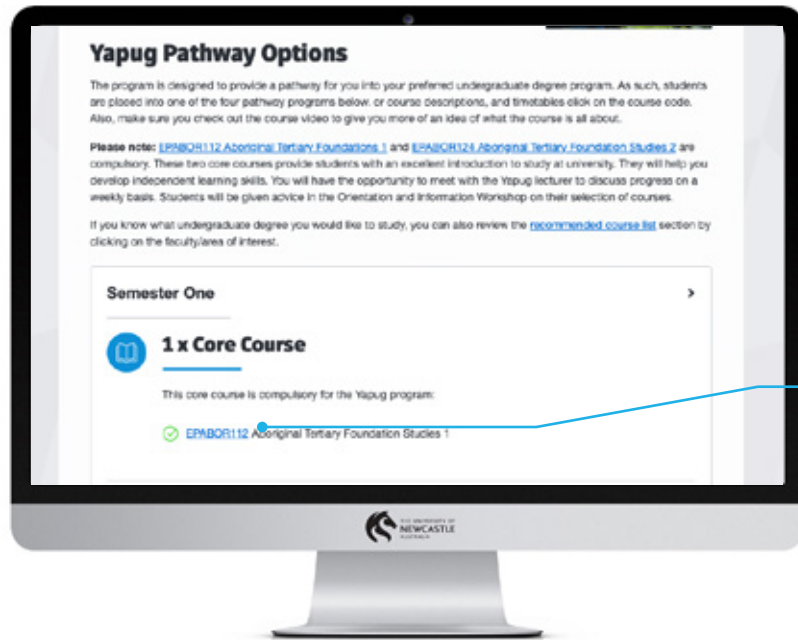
Yapug Pathway Options

The program is designed to provide a pathway for you into your preferred undergraduate degree program. As such, students are placed into one of the four pathway programs below. or course descriptions, and timetables click on the course code. Also, make sure you check out the course video to give you more of an idea of what the course is all about.

Please note: EPABOR112 Aboriginal Tertiary Foundations 1 and EPABOR124 Aboriginal Tertiary Foundation Studies 2 are compulsory. These two core courses provide students with an excellent introduction to study at university. They will help you develop independent learning skills. You will have the opportunity to meet with the Yapug lecturer to discuss progress on a weekly basis. Students will be given advice in the Orientation and Information Workshop on their selection of courses.

If you know what undergraduate degree you would like to study, you can also review the recommended course list section by clicking on the faculty/area of interest.

Semester One

1 x Core Course

This core course is compulsory for the Yapug program:

EPABOR112 Aboriginal Tertiary Foundation Studies 1

THE UNIVERSITY OF NEWCASTLE AUSTRALIA